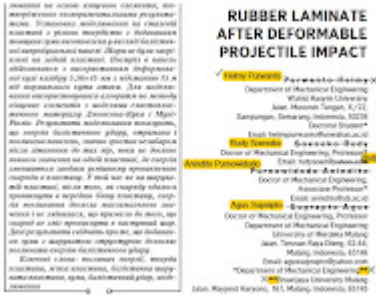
RUBBER LAMINATE AFTER DEFORMABLE PROJECTILE IMPACT

Helmy Purwanto

Department of Mechanical Engineering
Wahid Hasyim University
Jalan. Menoreh Tengah, X/22,
Sampangan, Semarang, Indonesia, 50236
Doctoral Student*
Email: helmypurwanto@unwahas.ac.id

Rudy Soenoko

Doctor of Mechanical Engineering, Professor
Email: rudysoen@brawijaya.ac.id

Anindito Purnowidodo

Doctor of Mechanical Engineering,
Associate Professor*
Email: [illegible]

Agus Suprapto

Doctor of Mechanical Engineering, Professor
Department of Mechanical Engineering
University of Merdeka Malang
Jalan. Terusan Raya Dieng, 62-64,
Malang, Indonesia, 65146
Email: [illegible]
*Department of Mechanical Engineering
Brawijaya University Malang
Malang, Indonesia, 65145